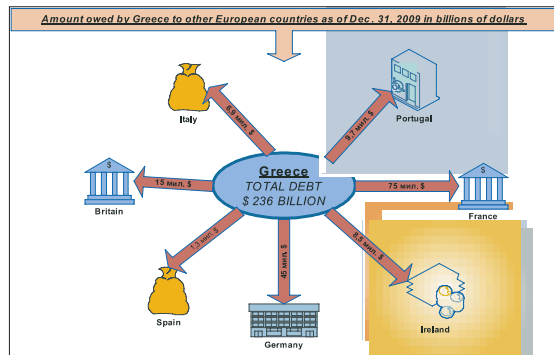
Amount owed by Greece to other European countries as of Dec. 31, 2009 in billions of dollars

Greece
TOTAL DEBT
$ 236 BILLION

6.5 млн. $
Italy

9.7 млн. $
Portugal

15 млн. $
Britain

75 млн. $
France

1.5 млн. $
Spain

45 млн. $
Germany

8.5 млн. $
Ireland